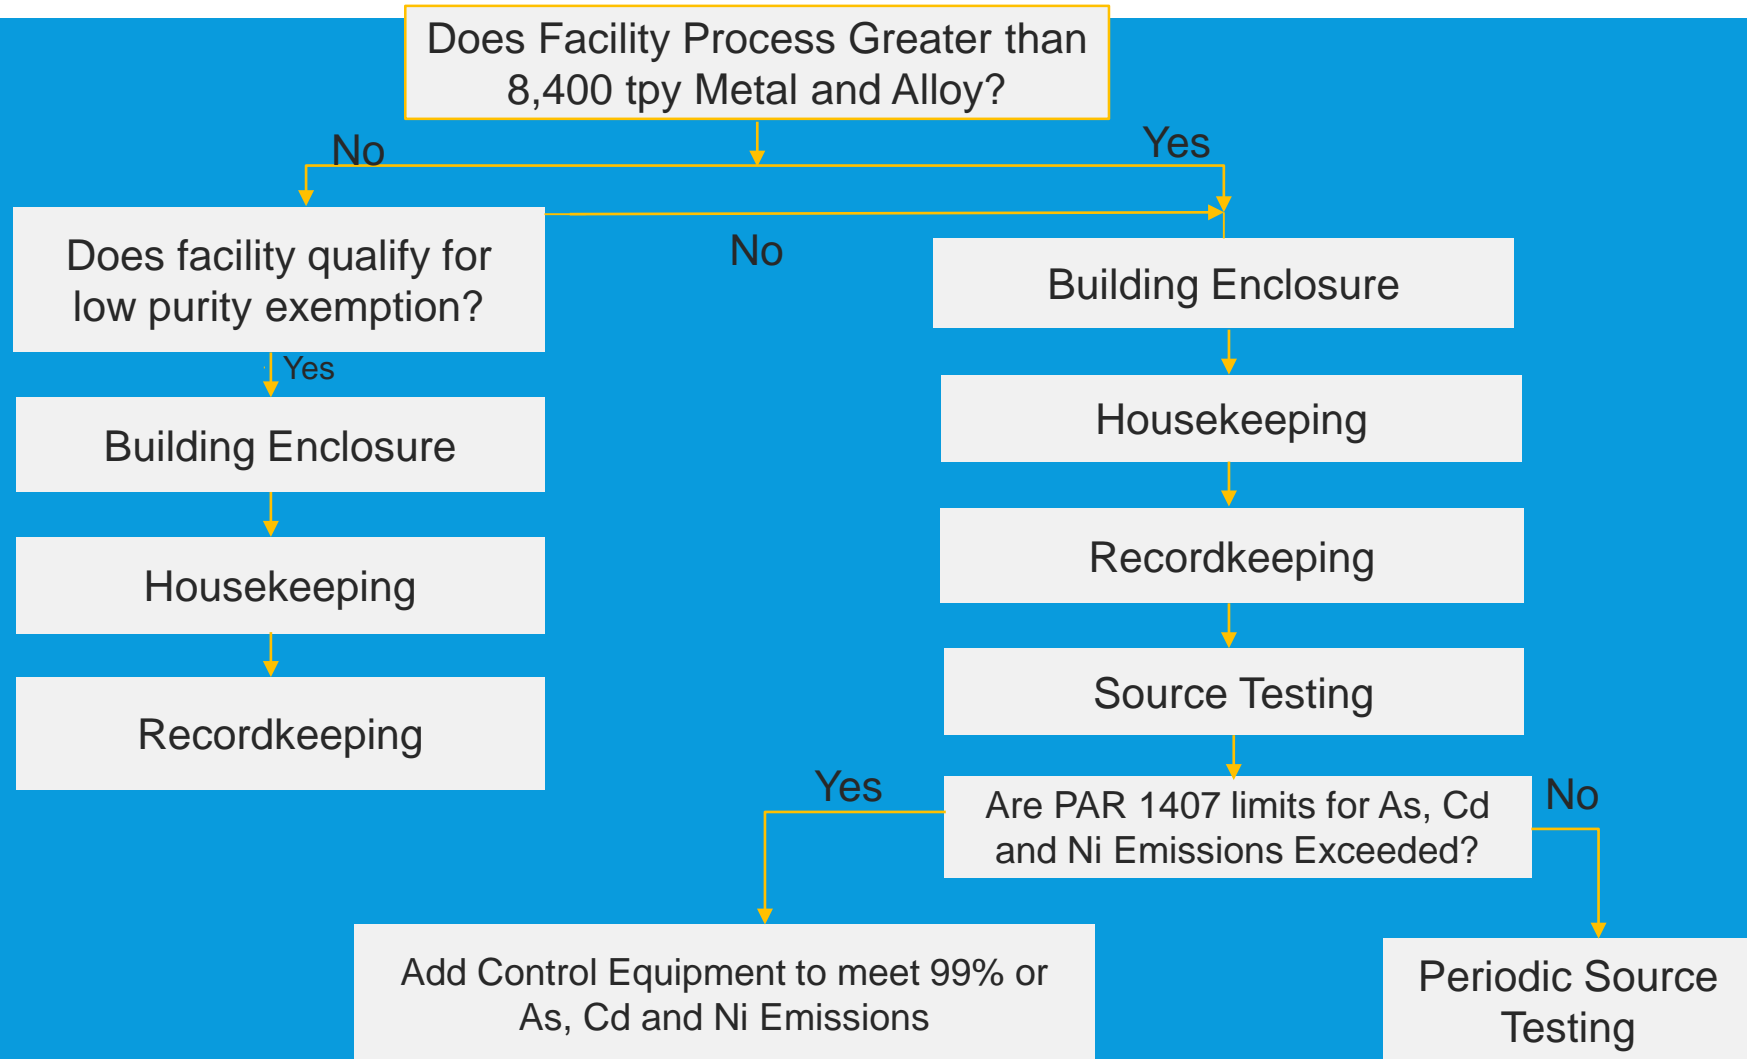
Does Facility Process Greater than 8,400 tpy Metal and Alloy?

No

Yes

Does facility qualify for low purity exemption?

No

Yes

Building Enclosure

Housekeeping

Recordkeeping

Building Enclosure

Housekeeping

Recordkeeping

Source Testing

Yes

Are PAR 1407 limits for As, Cd and Ni Emissions Exceeded?

No

Add Control Equipment to meet 99% or As, Cd and Ni Emissions

Periodic Source Testing